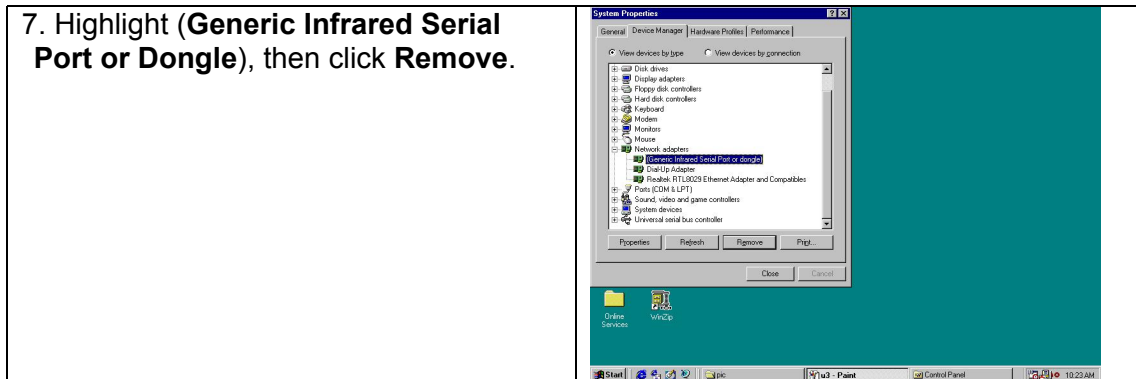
7. Highlight (**Generic Infrared Serial Port or Dongle**), then click **Remove**.

System Properties

General | Device Manager | Hardware Profiles | Performance

View devices by type   View devices by connection

Disk drives
Display adapters
Floppy disk controllers
Hard disk controllers
Keyboard
Modem
Monitors
Mouse
Network adapters
(Generic Infrared Serial Port or dongle)
Dial-Up Adapter
Realtek RTL8029 Ethernet Adapter and Compatibles
Ports (COM & LPT)
Sound, video and game controllers
System devices
Universal serial bus controller

Properties | Refresh | Remove | Print...

Close | Cancel

Online Services

WinZip

Start | pic | u3 - Paint | Control Panel | 10:23 AM